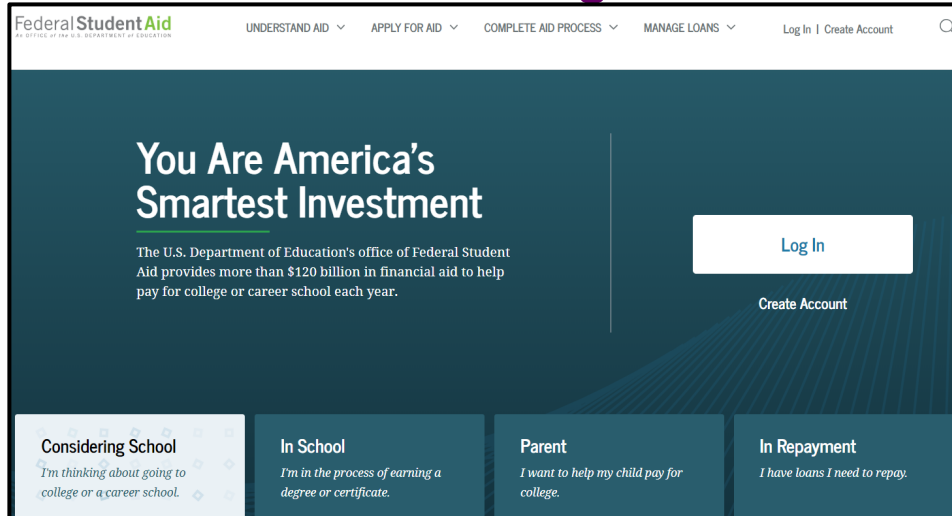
Federal Student Aid
An OFFICE of the U.S. DEPARTMENT of EDUCATION

UNDERSTAND AID APPLY FOR AID COMPLETE AID PROCESS MANAGE LOANS

Log In | Create Account

You Are America's Smartest Investment

The U.S. Department of Education's office of Federal Student Aid provides more than $120 billion in financial aid to help pay for college or career school each year.

Log In

Create Account

Considering School
I'm thinking about going to college or a career school.

In School
I'm in the process of earning a degree or certificate.

Parent
I want to help my child pay for college.

In Repayment
I have loans I need to repay.